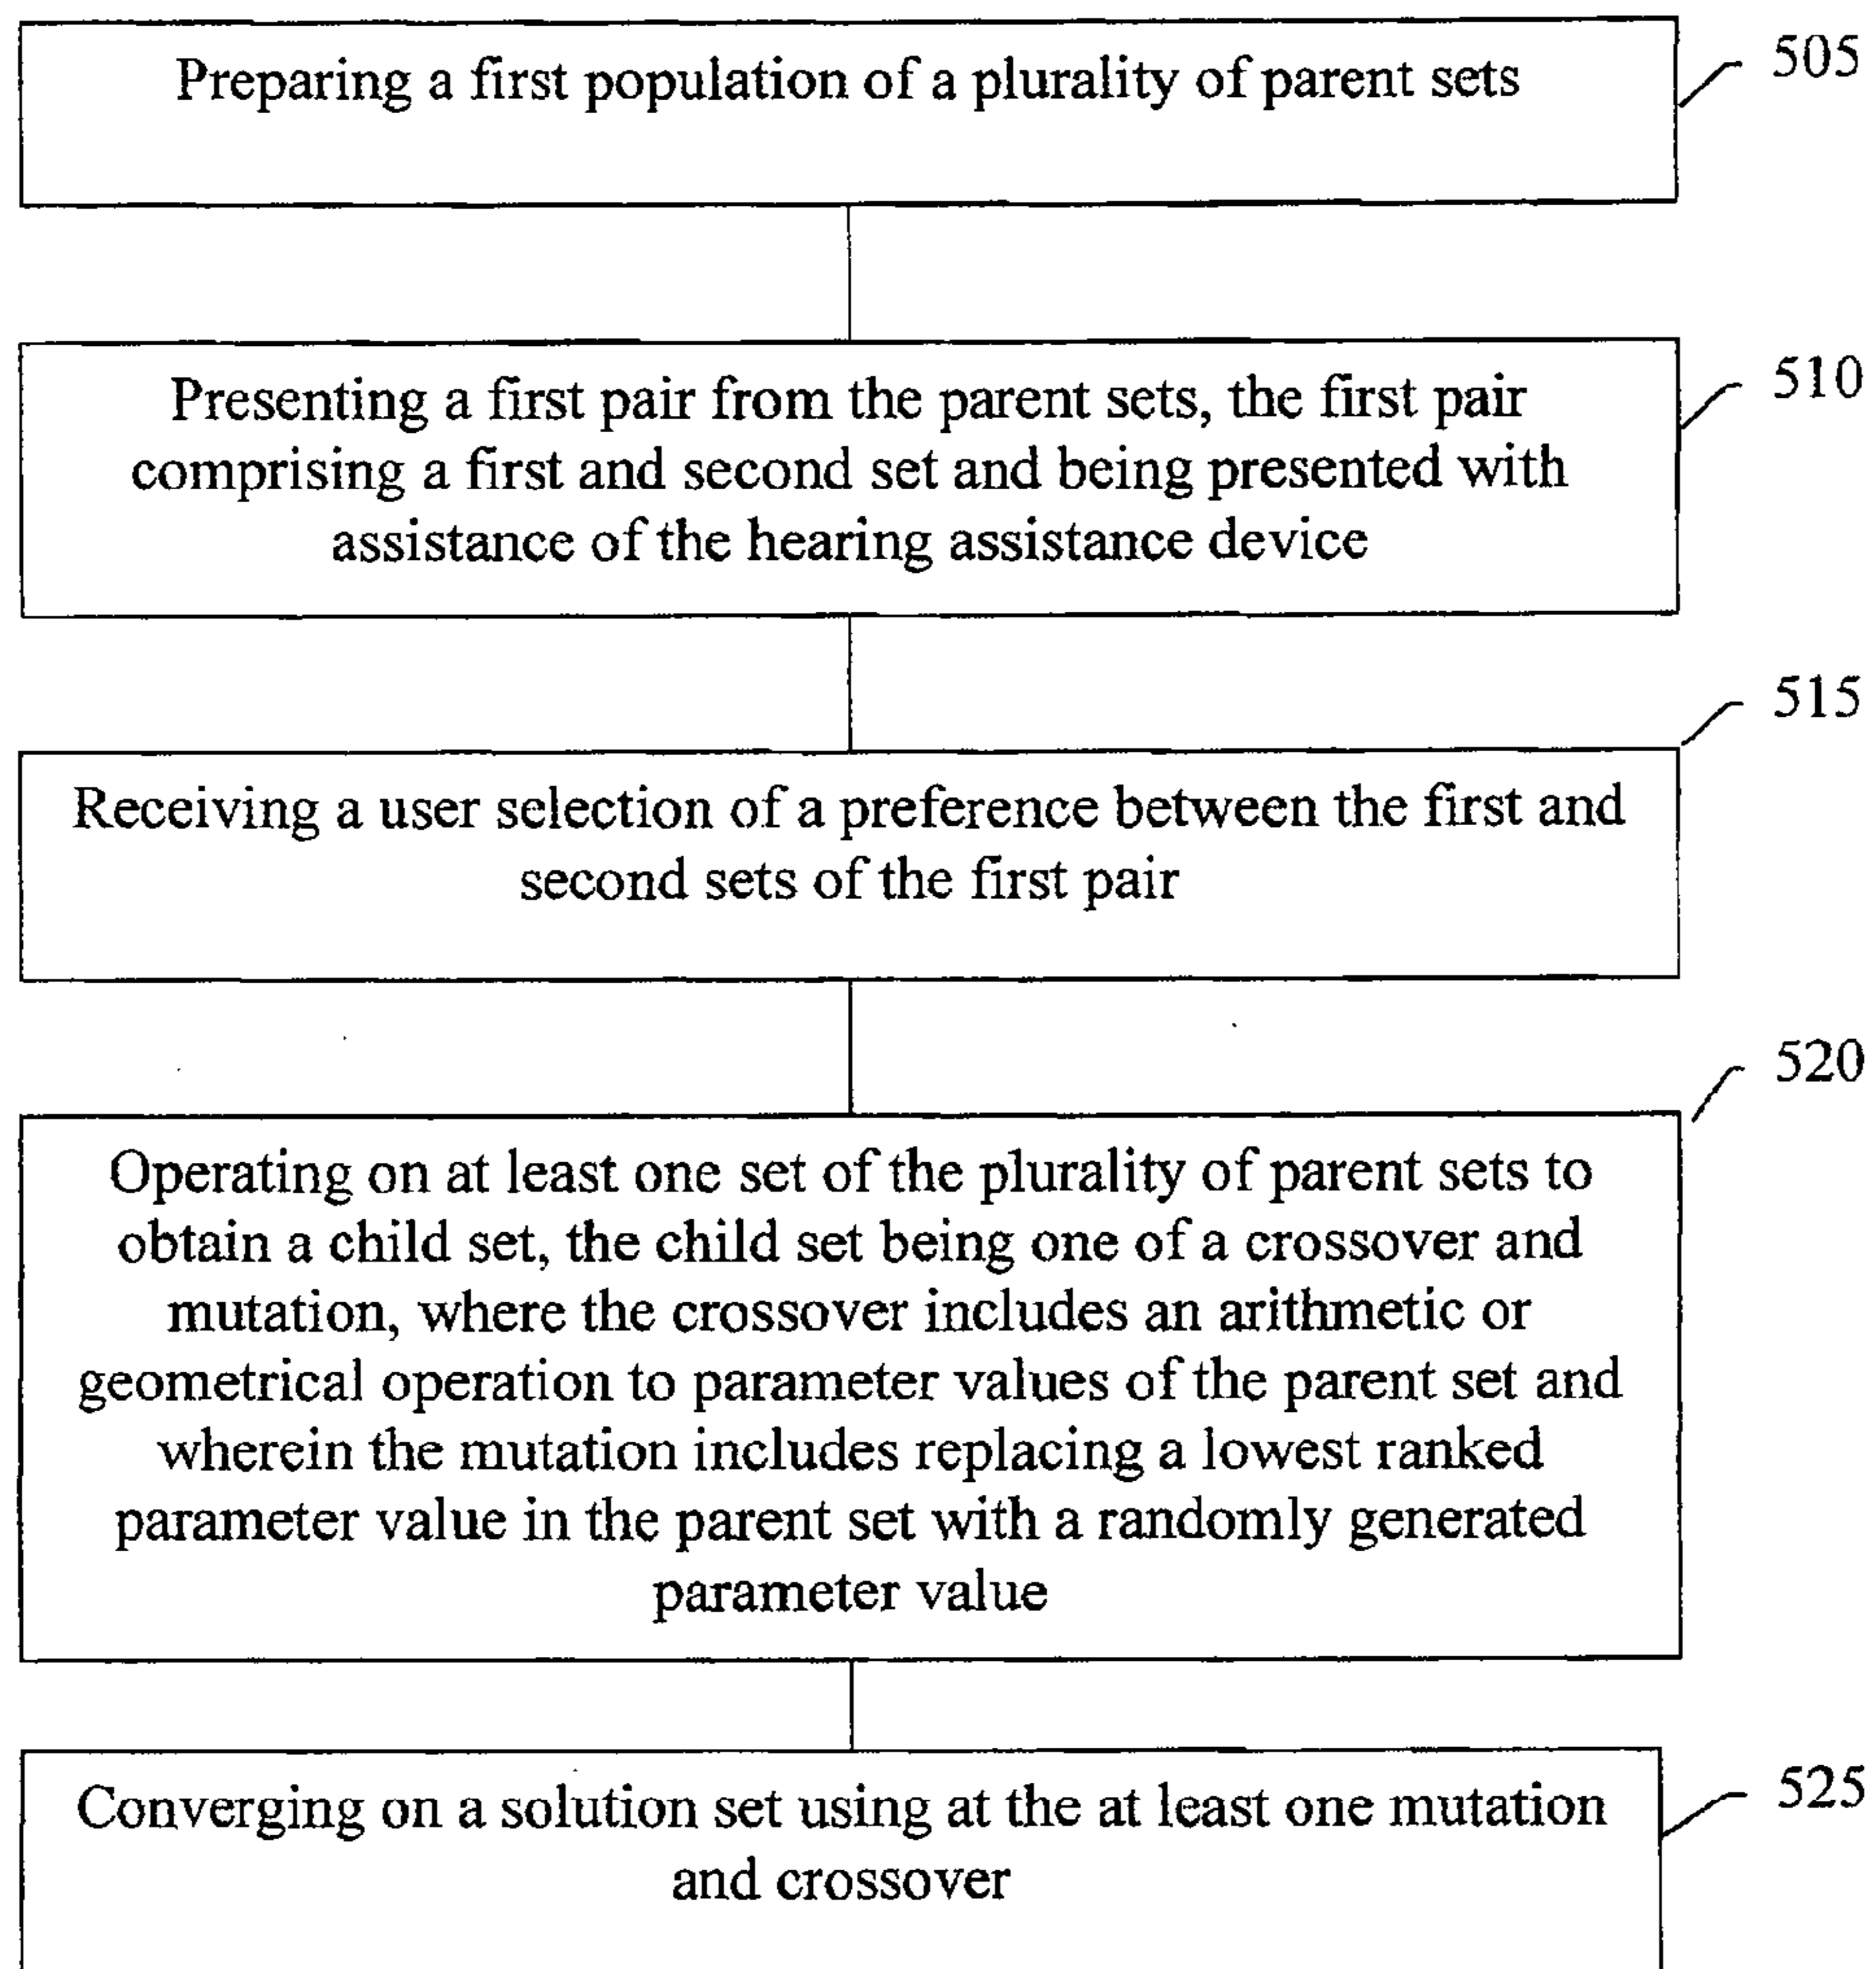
Preparing a first population of a plurality of parent sets

505

Presenting a first pair from the parent sets, the first pair comprising a first and second set and being presented with assistance of the hearing assistance device

510

515

Receiving a user selection of a preference between the first and second sets of the first pair

520

Operating on at least one set of the plurality of parent sets to obtain a child set, the child set being one of a crossover and mutation, where the crossover includes an arithmetic or geometrical operation to parameter values of the parent set and wherein the mutation includes replacing a lowest ranked parameter value in the parent set with a randomly generated parameter value

Converging on a solution set using at the at least one mutation and crossover

525